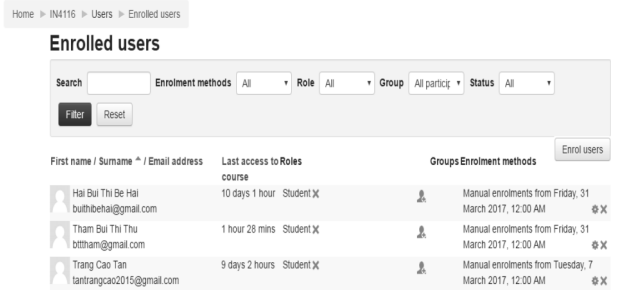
Home ► IN4116 ► Users ► Enrolled users

Enrolled users

Search [ ] Enrolment methods All Role All Group All particip Status All

Filter Reset

Enrol users

| First name / Surname ^ / Email address | Last access to course | Roles | Groups | Enrolment methods |
|---|---|---|---|---|
| Hai Bui Thi Be Hai buithibehai@gmail.com | 10 days 1 hour | Student ✕ | | Manual enrolments from Friday, 31 March 2017, 12:00 AM |
| Tham Bui Thi Thu btttham@gmail.com | 1 hour 28 mins | Student ✕ | | Manual enrolments from Friday, 31 March 2017, 12:00 AM |
| Trang Cao Tan tantrangcao2015@gmail.com | 9 days 2 hours | Student ✕ | | Manual enrolments from Tuesday, 7 March 2017, 12:00 AM |